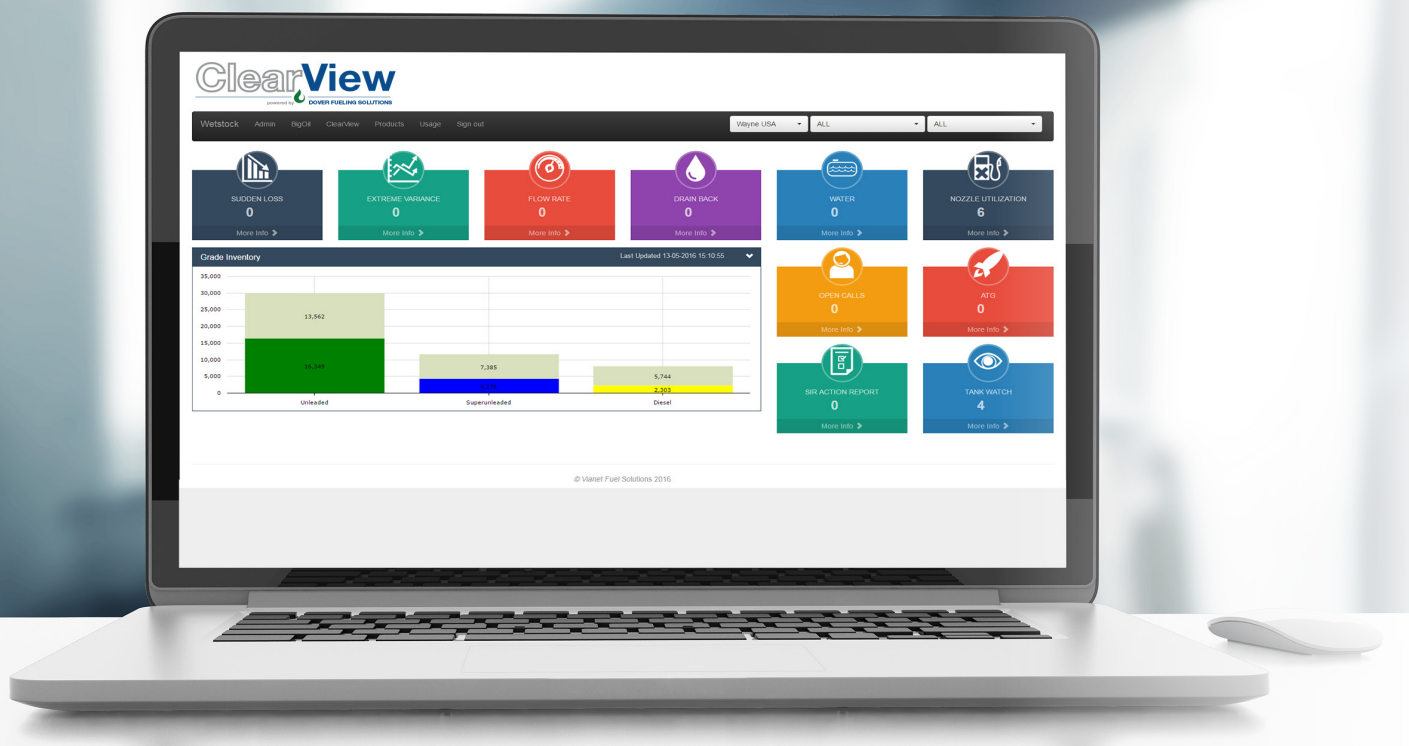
ClearView
powered by DOVER FUELING SOLUTIONS

Wetstock Admin BigOil ClearView Products Usage Sign out

Wayne USA ALL ALL

SUDDEN LOSS
0
More Info

EXTREME VARIANCE
0
More Info

FLOW RATE
0
More Info

DRAIN BACK
0
More Info

WATER
0
More Info

NOZZLE UTILIZATION
6
More Info

Grade Inventory
Last Updated 13-05-2016 15:10:55

35,000
30,000
25,000
20,000
15,000
10,000
5,000
0

13,562
16,345
7,385
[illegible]
5,744
2,303

Unleaded
Superunleaded
Diesel

OPEN CALLS
0
More Info

ATG
0
More Info

SIR ACTION REPORT
0
More Info

TANK WATCH
4
More Info

© Vianet Fuel Solutions 2016